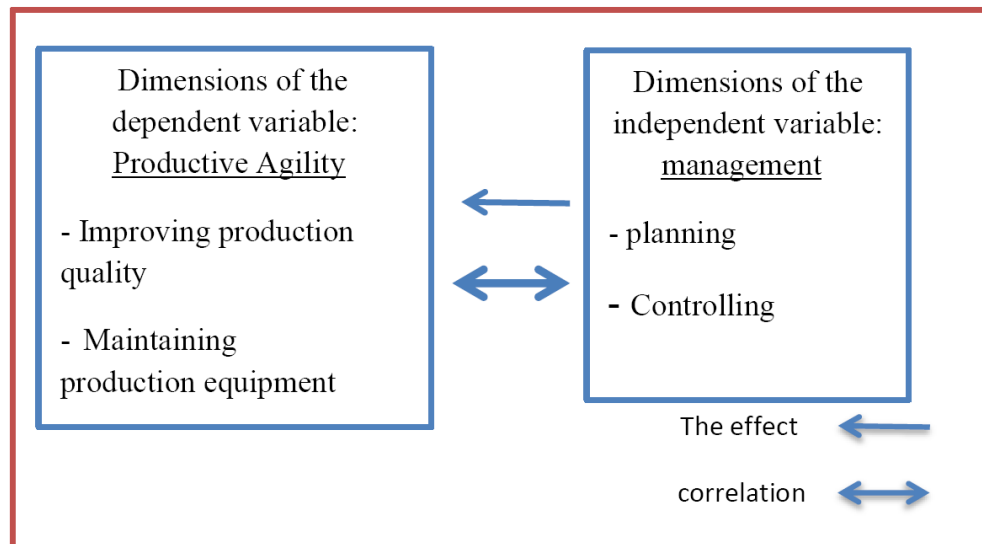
Dimensions of the dependent variable: Productive Agility

- Improving production quality

- Maintaining production equipment

Dimensions of the independent variable: management

- planning

- Controlling

The effect

correlation